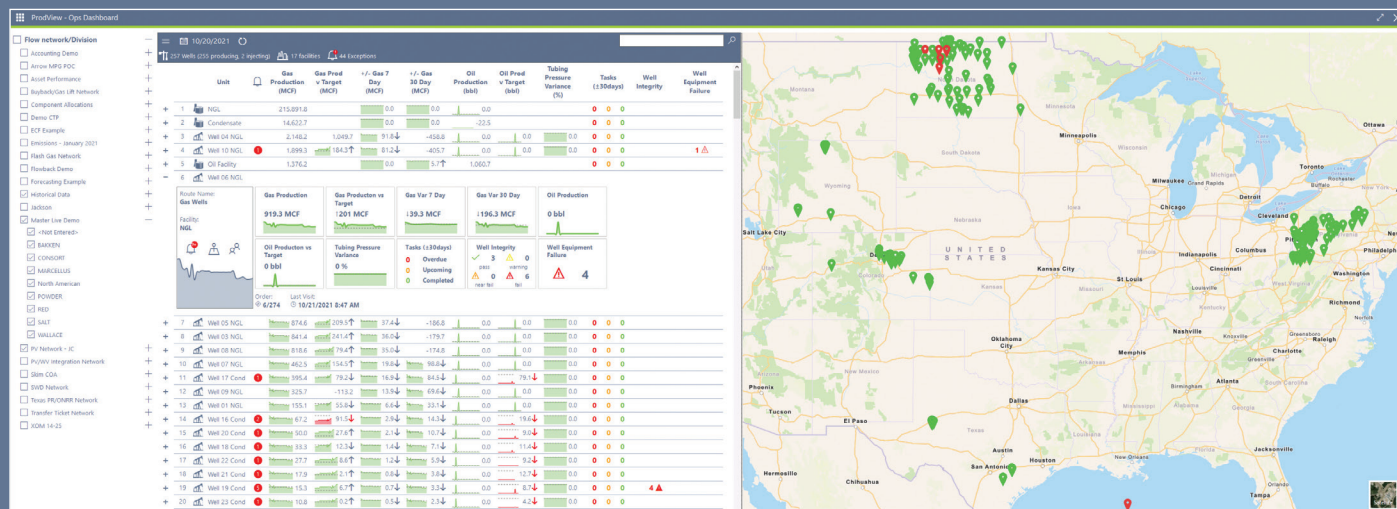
ProdView - Ops Dashboard

Flow network/Division
Accounting Demo
Arrow MPG POC
Asset Performance
Boyback/Gas Lift Network
Component Allocations
Demo CTP
ECF Example
Emissions - January 2021
Flash Gas Network
Flowback Demo
Forecasting Example
Historical Data
Jackson
Master Live Demo
<Not Entered>
BAKKEN
CONSORT
MARCELLUS
North American
POWDER
RED
SALT
WALLACE
PV Network - JC
PV/WV Integration Network
Skim COA
SWD Network
Texas PR/ONRR Network
Transfer Ticket Network
XOM 14-25

10/20/2021
257 Wells (255 producing, 2 injecting) 17 facilities 44 Exceptions

| | | Unit | | Gas Production (MCF) | Gas Prod v Target (MCF) | +/- Gas 7 Day (MCF) | +/- Gas 30 Day (MCF) | Oil Production (bbl) | Oil Prod v Target (bbl) | Tubing Pressure Variance (%) | Tasks (±30days) | Well Integrity | Well Equipment Failure |
|---|---|---|---|---|---|---|---|---|---|---|---|---|---|
| + | 1 | NGL | | 215,891.8 | | | | | | | 0 0 0 | | |
| + | 2 | Condensate | | 14,622.7 | | 0.0 | 0.0 | -22.5 | | | 0 0 0 | | |
| + | 3 | Well 04 NGL | | 2,148.2 | 1,049.7 | 91.8 | -458.8 | 0.0 | 0.0 | 0.0 | 0 0 0 | | |
| + | 4 | Well 10 NGL | 1 | 1,899.3 | 184.3 | 81.2 | -405.7 | 0.0 | 0.0 | 0.0 | 0 0 0 | | 1 |
| + | 5 | Oil Facility | | 1,376.2 | | 0.0 | 5.7 | 1,060.7 | | | 0 0 0 | | |
| − | 6 | Well 06 NGL | | | | | | | | | | | |

Route Name: Gas Wells
Facility: NGL
Gas Production 919.3 MCF
Gas Producton vs Target ↑201 MCF
Gas Var 7 Day ↓39.3 MCF
Gas Var 30 Day ↓196.3 MCF
Oil Production 0 bbl
Oil Producton vs Target 0 bbl
Tubing Pressure Variance 0 %
Tasks (±30days) 0 Overdue 0 Upcoming 0 Completed
Well Integrity 3 pass 0 warning 0 near fail 6 fail
Well Equipment Failure 4
Order: 6/274 Last Visit: 10/21/2021 8:47 AM

| | | Unit | | Gas Production (MCF) | Gas Prod v Target (MCF) | +/- Gas 7 Day (MCF) | +/- Gas 30 Day (MCF) | Oil Production (bbl) | Oil Prod v Target (bbl) | Tubing Pressure Variance (%) | Tasks (±30days) | Well Integrity | Well Equipment Failure |
|---|---|---|---|---|---|---|---|---|---|---|---|---|---|
| + | 7 | Well 05 NGL | | 874.6 | 209.5 | 37.4 | -186.8 | 0.0 | 0.0 | 0.0 | 0 0 0 | | |
| + | 8 | Well 03 NGL | | 841.4 | 241.4 | 36.0 | -179.7 | 0.0 | 0.0 | 0.0 | 0 0 0 | | |
| + | 9 | Well 08 NGL | | 818.6 | 79.4 | 35.0 | -174.8 | 0.0 | 0.0 | 0.0 | 0 0 0 | | |
| + | 10 | Well 07 NGL | | 462.5 | 154.5 | 19.8 | 98.8 | 0.0 | 0.0 | 0.0 | 0 0 0 | | |
| + | 11 | Well 17 Cond | 1 | 395.4 | 79.2 | 16.9 | 84.5 | 0.0 | 79.1 | 0.0 | 0 0 0 | | |
| + | 12 | Well 09 NGL | | 325.7 | -113.2 | 13.9 | 69.6 | 0.0 | 0.0 | 0.0 | 0 0 0 | | |
| + | 13 | Well 01 NGL | | 155.1 | 55.8 | 6.6 | 33.1 | 0.0 | 0.0 | 0.0 | 0 0 0 | | |
| + | 14 | Well 16 Cond | 2 | 67.2 | 91.5 | 2.9 | 14.3 | 0.0 | 19.6 | 0.0 | 0 0 0 | | |
| + | 15 | Well 20 Cond | 1 | 50.0 | 27.8 | 2.1 | 10.7 | 0.0 | 9.0 | 0.0 | 0 0 0 | | |
| + | 16 | Well 18 Cond | 1 | 33.3 | 12.3 | 1.4 | 7.1 | 0.0 | 11.4 | 0.0 | 0 0 0 | | |
| + | 17 | Well 22 Cond | 1 | 27.7 | 8.8 | 1.2 | 5.9 | 0.0 | 9.2 | 0.0 | 0 0 0 | | |
| + | 18 | Well 21 Cond | 1 | 17.9 | 2.1 | 0.8 | 3.8 | 0.0 | 12.7 | 0.0 | 0 0 0 | | |
| + | 19 | Well 19 Cond | 1 | 15.3 | 6.7 | 0.7 | 3.3 | 0.0 | 8.7 | 0.0 | 0 0 0 | 4 | |
| + | 20 | Well 23 Cond | 1 | 10.8 | 0.2 | 0.5 | 2.3 | 0.0 | 4.2 | 0.0 | 0 0 0 | | |

Montana North Dakota South Dakota Wyoming Minneapolis Wisconsin Ottawa Toronto Milwaukee Grand Rapids Detroit Buffalo Chicago Cleveland Salt Lake City UNITED STATES Indianapolis Columbus Cincinnati Philadelphi Washington Kansas City St Louis Kansas Richmond Nashville Knoxville Greensboro Raleigh Charlotte Oklahoma City Memphis Greenville Atlanta Phoenix New Mexico Tucson El Paso Dallas Austin Houston San Antonio Jacksonville Hermosillo Chihuahua Tampa